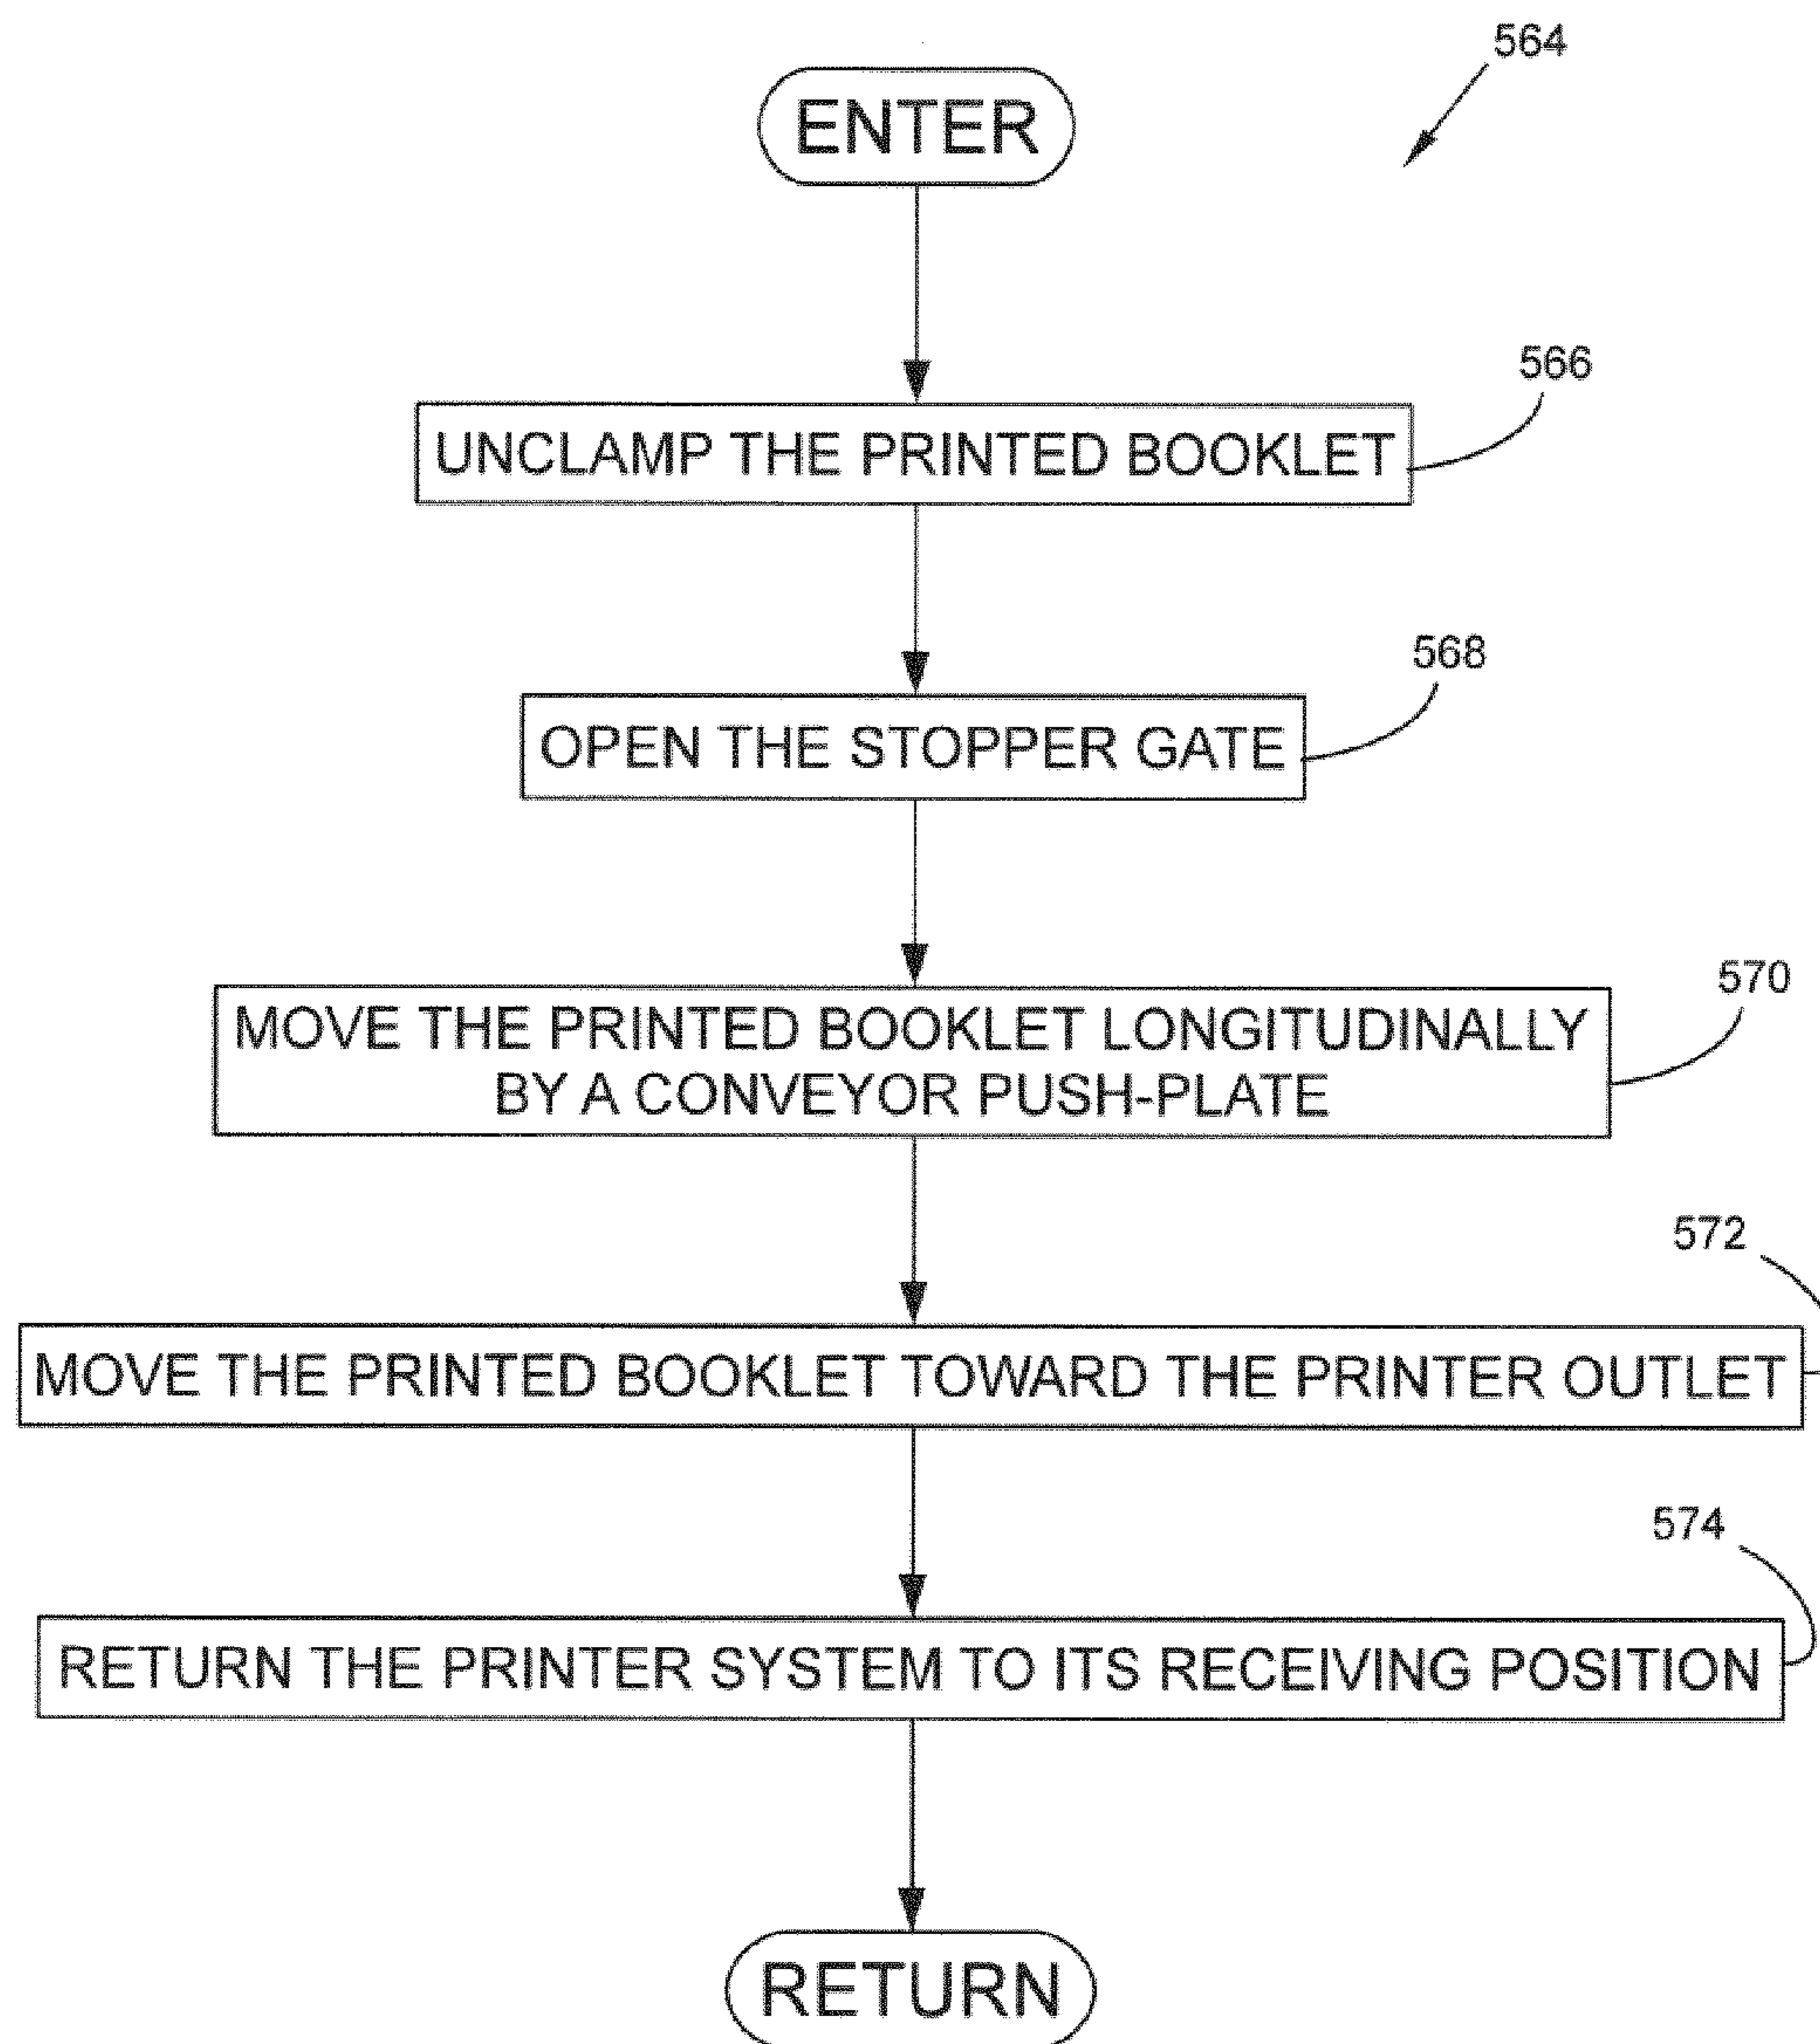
564

ENTER

566

UNCLAMP THE PRINTED BOOKLET

568

OPEN THE STOPPER GATE

570

MOVE THE PRINTED BOOKLET LONGITUDINALLY BY A CONVEYOR PUSH-PLATE

572

MOVE THE PRINTED BOOKLET TOWARD THE PRINTER OUTLET

574

RETURN THE PRINTER SYSTEM TO ITS RECEIVING POSITION

RETURN